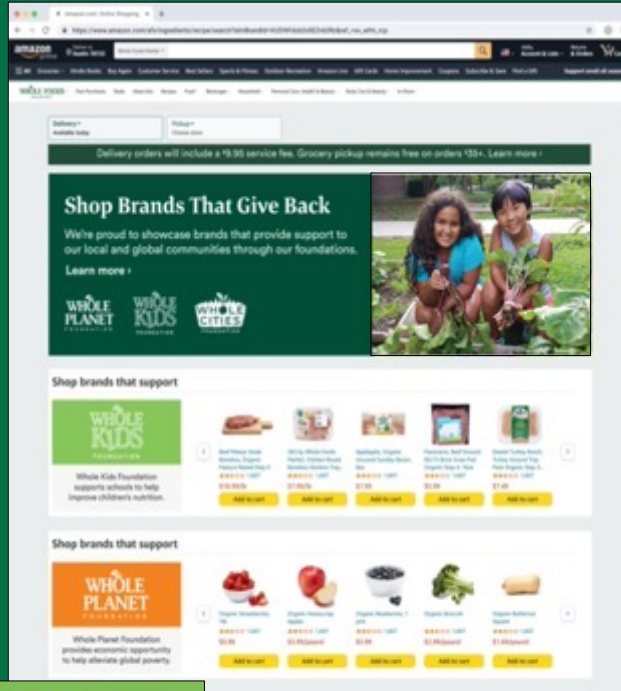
Amazon.com Online Shopping

amazon

Whole Foods Market

WHOLE FOODS

Delivery
Available today

Pickup
Choose store

Delivery orders will include a $9.95 service fee. Grocery pickup remains free on orders $35+. Learn more ›

Shop Brands That Give Back

We're proud to showcase brands that provide support to our local and global communities through our foundations.

Learn more ›

WHOLE PLANET FOUNDATION

WHOLE KIDS FOUNDATION

WHOLE CITIES FOUNDATION

Shop brands that support

WHOLE KIDS FOUNDATION

Whole Kids Foundation supports schools to help improve children's nutrition.

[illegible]

Add to cart

Add to cart

Add to cart

Add to cart

Add to cart

Shop brands that support

WHOLE PLANET FOUNDATION

Whole Planet Foundation provides economic opportunity to help alleviate global poverty.

Organic Strawberries

Organic Honeycrisp Apples

Organic Blueberries

Organic Broccoli

Organic Butternut Squash

Add to cart

Add to cart

Add to cart

Add to cart

Add to cart